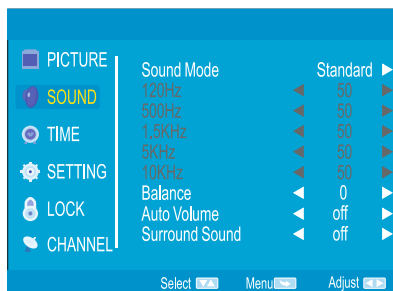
PICTURE
SOUND
TIME
SETTING
LOCK
CHANNEL

| | | | |
|---|---|---|---|
| Sound Mode | | Standard | ▶ |
| 120Hz | ◀ | 50 | ▶ |
| 500Hz | ◀ | 50 | ▶ |
| 1.5KHz | ◀ | 50 | ▶ |
| 5KHz | ◀ | 50 | ▶ |
| 10KHz | ◀ | 50 | ▶ |
| Balance | ◀ | 0 | ▶ |
| Auto Volume | ◀ | off | ▶ |
| Surround Sound | ◀ | off | ▶ |

Select Menu Adjust